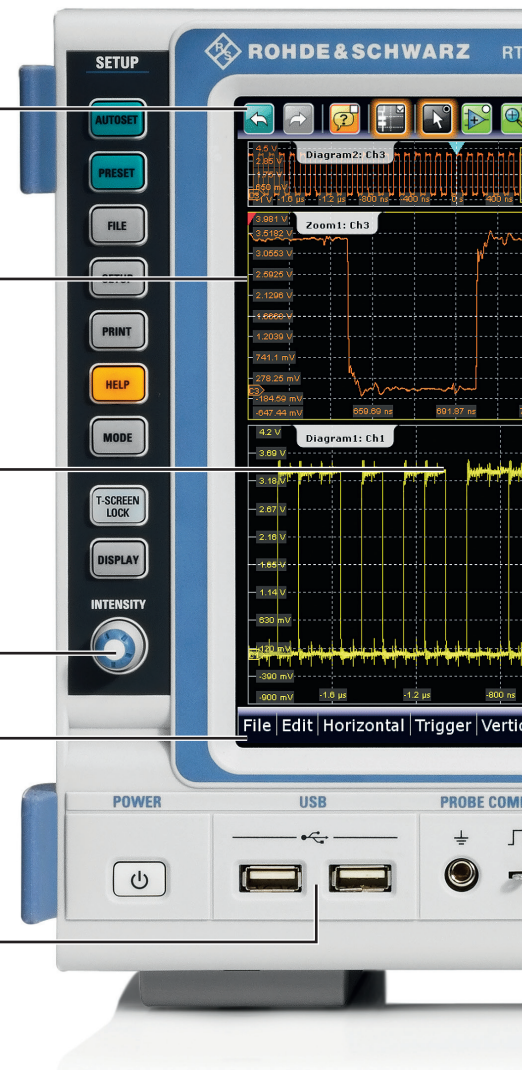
SETUP

AUTOSET

PRESET

FILE

SETUP

PRINT

HELP

MODE

T-SCREEN LOCK

DISPLAY

INTENSITY

ROHDE&SCHWARZ RT

4.5 V
Diagram2: Ch3
650 mV
-1.6 µs
-1.2 µs
-800 ns
0 s
-400 ns

Zoom1: Ch3
3.981 V
3.5182 V
3.0553 V
2.5925 V
2.1296 V
1.6668 V
1.2039 V
741.1 mV
278.25 mV
-184.59 mV
-647.44 mV
659.59 ns
691.97 ns

Diagram1: Ch1
4.2 V
3.69 V
3.18 V
2.67 V
2.16 V
1.65 V
1.14 V
630 mV
120 mV
-390 mV
-900 mV
-1.6 µs
-1.2 µs
-800 ns

File | Edit | Horizontal | Trigger | Vertic

POWER

USB

PROBE COMP